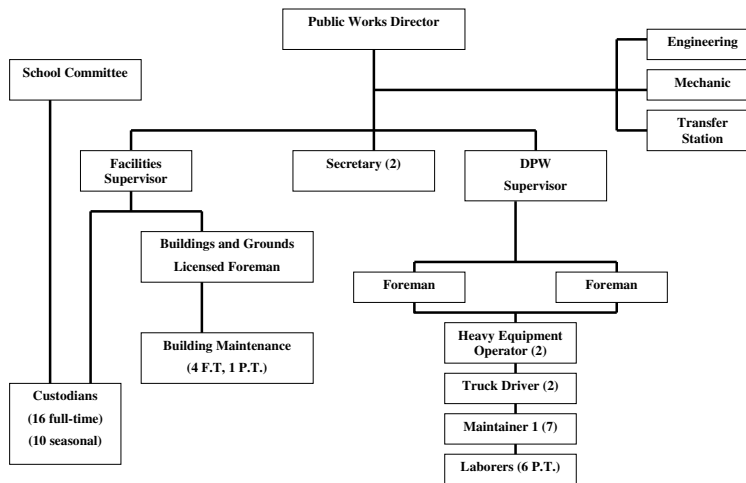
Public Works Director

School Committee

Engineering

Mechanic

Transfer Station

Facilities Supervisor

Secretary (2)

DPW Supervisor

Buildings and Grounds Licensed Foreman

Foreman

Foreman

Building Maintenance (4 F.T, 1 P.T.)

Heavy Equipment Operator (2)

Truck Driver (2)

Custodians (16 full-time) (10 seasonal)

Maintainer 1 (7)

Laborers (6 P.T.)